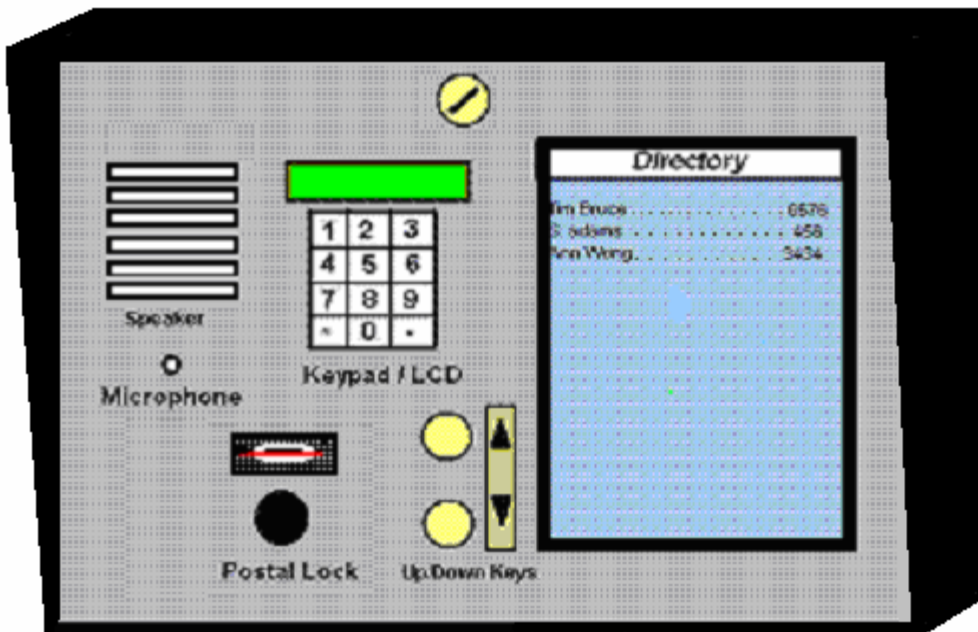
Speaker

Microphone

1 2 3
4 5 6
7 8 9
* 0 #

Keypad / LCD

Directory

Tim Bruce . . . . . . . . . . . . 6576
S. Adams . . . . . . . . . . . . 456
Ann Wong. . . . . . . . . . . . 3434

Postal Lock

Up.Down Keys